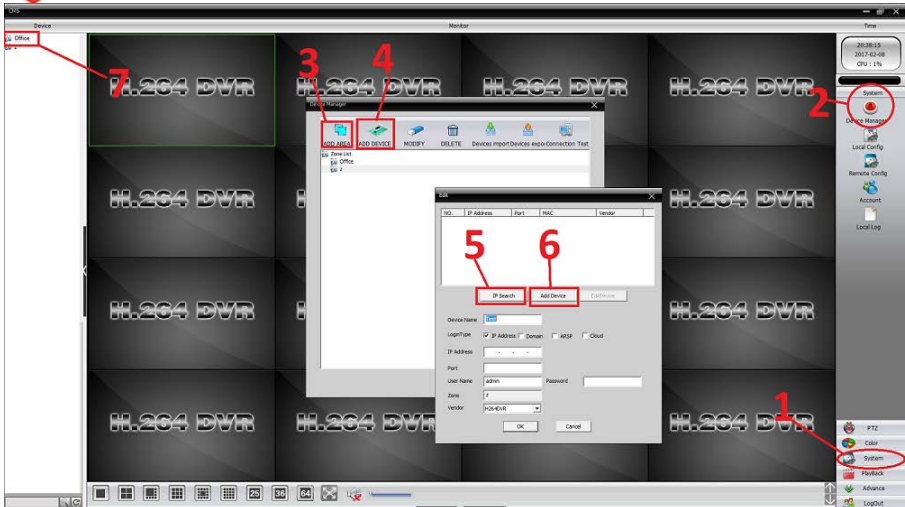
CMS

Device

Monitor

Time

Office

20:38:15
2017-02-08
CPU : 1%

H.264 DVR

H.264 DVR

H.264 DVR

H.264 DVR

H.264 DVR

H.264 DVR

H.264 DVR

H.264 DVR

H.264 DVR

H.264 DVR

H.264 DVR

H.264 DVR

H.264 DVR

H.264 DVR

7

3

4

2

System

Device Manager

Local Config

Remote Config

Account

Local Log

Device Manager

ADD AREA

ADD DEVICE

MODIFY

DELETE

Devices import

Devices export

Connection Test

Zone List
Office
2

Edit

| NO. | IP Address | Port | MAC | Vendor |
|---|---|---|---|---|

5

6

IP Search

Add Device

Edit Device

Device Name

LoginType

IP Address

Domain

ARSP

Cloud

IP Address

Port

User Name

admin

Password

Zone

2

Vendor

H264DVR

OK

Cancel

1

PTZ

Color

System

Playback

Advance

LogOut

25

36

64